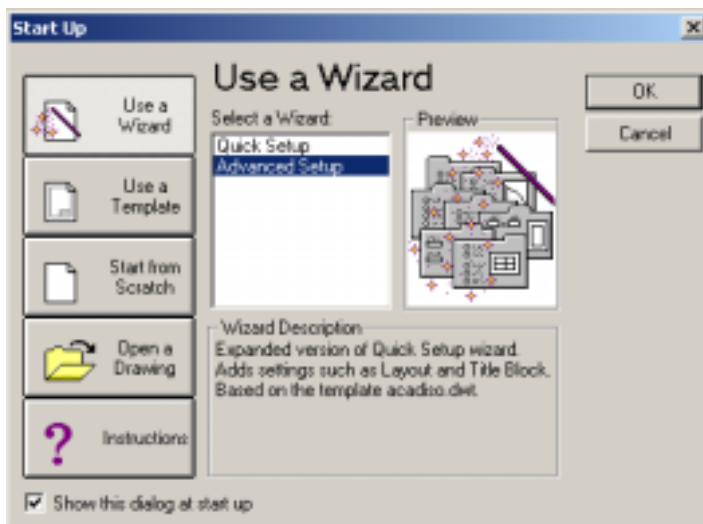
Start Up

×

Use a Wizard

Use a Template

Start from Scratch

Open a Drawing

Instructions

Use a Wizard

Select a Wizard:

Quick Setup
Advanced Setup

Preview

Wizard Description

Expanded version of Quick Setup wizard. Adds settings such as Layout and Title Block. Based on the template acadiso.dwt.

OK

Cancel

Show this dialog at start up